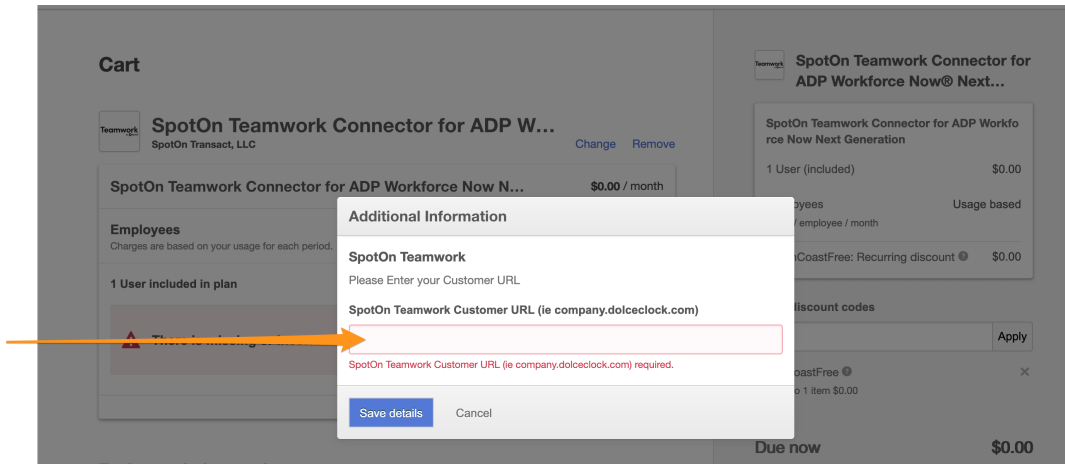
Cart

Teamwork

SpotOn Teamwork Connector for ADP W...

SpotOn Transact, LLC

Change Remove

SpotOn Teamwork Connector for ADP Workforce Now N... $0.00 / month

Employees

Charges are based on your usage for each period.

1 User included in plan

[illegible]

Teamwork

SpotOn Teamwork Connector for ADP Workforce Now® Next...

SpotOn Teamwork Connector for ADP Workforce Now Next Generation

1 User (included) $0.00

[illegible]oyees Usage based

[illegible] / employee / month

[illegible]nCoastFree: Recurring discount $0.00

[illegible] discount codes

Apply

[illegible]oastFree

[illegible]o 1 item $0.00

Due now $0.00

Additional Information

SpotOn Teamwork

Please Enter your Customer URL

SpotOn Teamwork Customer URL (ie company.dolceclock.com)

SpotOn Teamwork Customer URL (ie company.dolceclock.com) required.

Save details Cancel